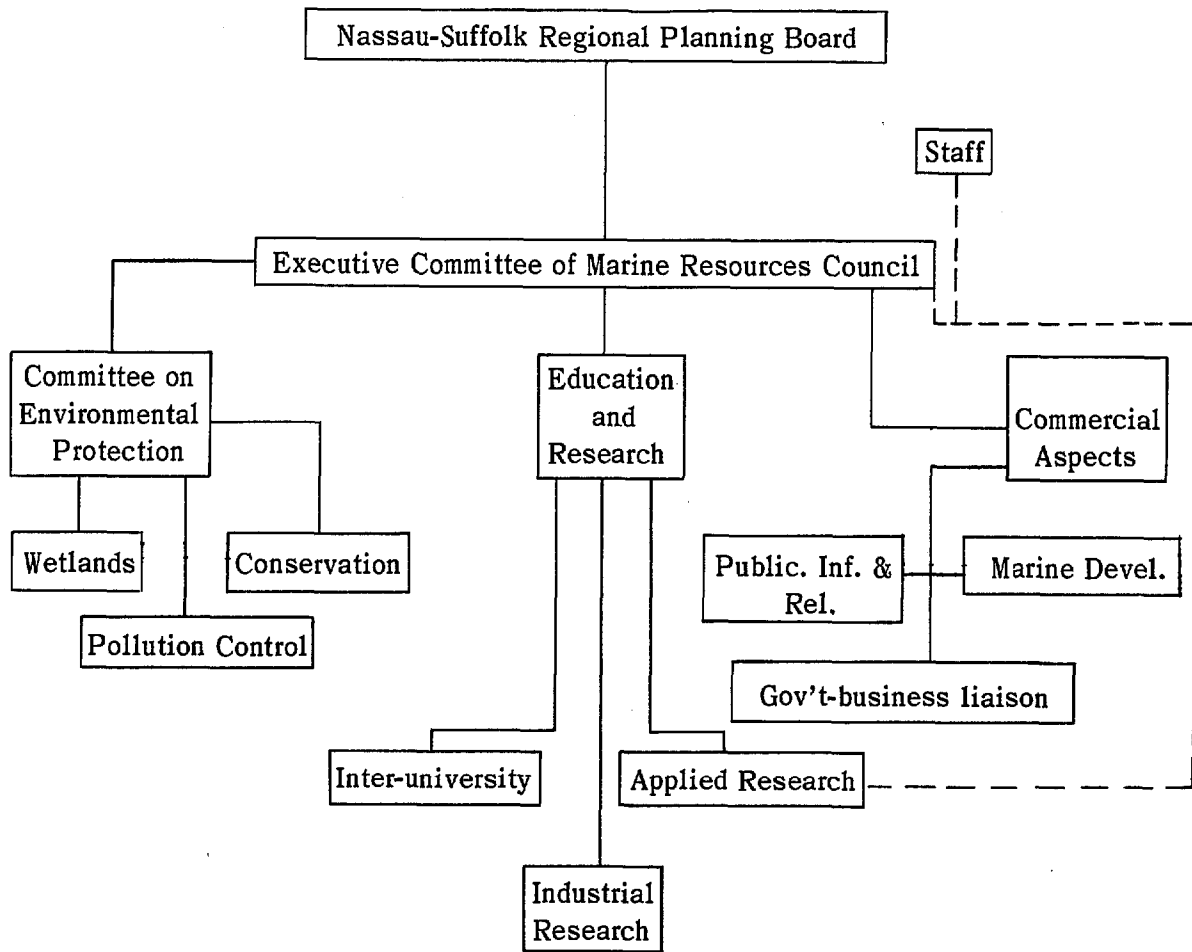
Nassau-Suffolk Regional Planning Board

Staff

Executive Committee of Marine Resources Council

Committee on Environmental Protection

Education and Research

Commercial Aspects

Wetlands

Conservation

Pollution Control

Public. Inf. & Rel.

Marine Devel.

Gov't-business liaison

Inter-university

Applied Research

Industrial Research